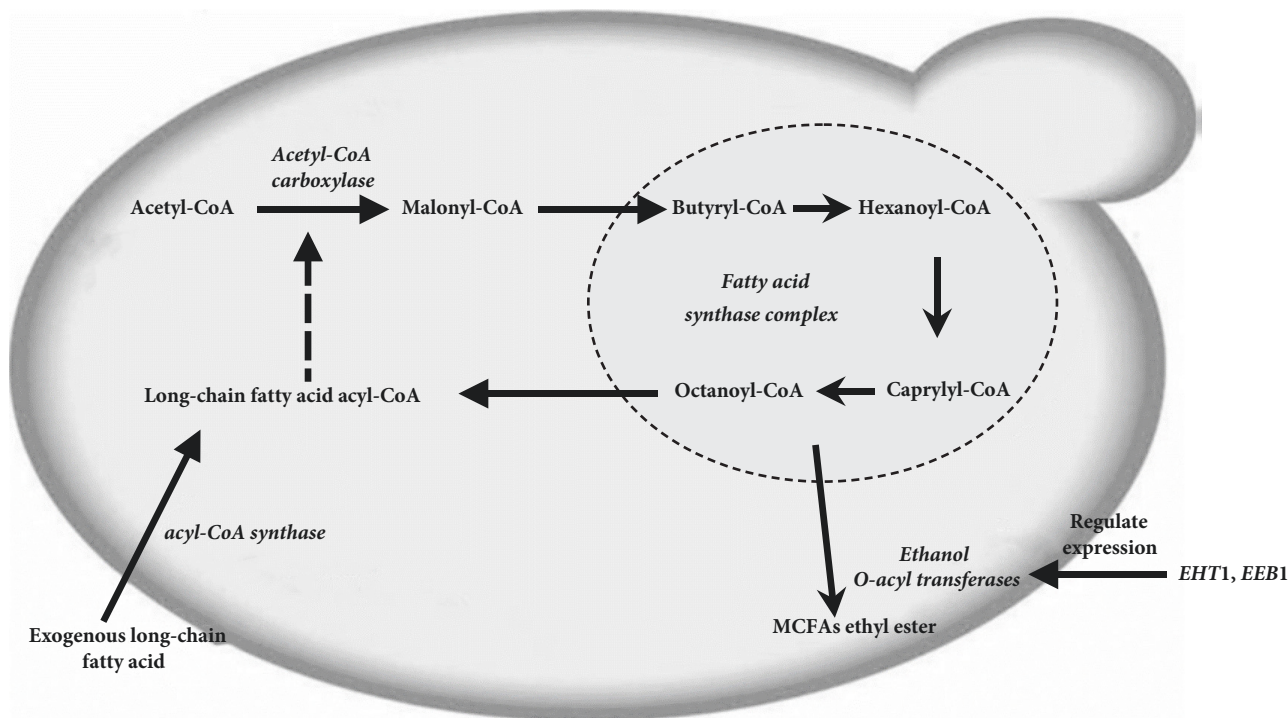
Acetyl-CoA carboxylase

Acetyl-CoA

Malonyl-CoA

Butyryl-CoA

Hexanoyl-CoA

Fatty acid synthase complex

Long-chain fatty acid acyl-CoA

Octanoyl-CoA

Caprylyl-CoA

acyl-CoA synthase

Regulate expression

Ethanol O-acyl transferases

EHT1, EEB1

Exogenous long-chain fatty acid

MCFAs ethyl ester